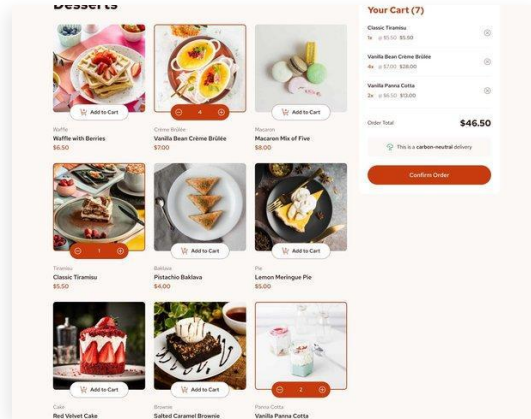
Desserts

Add to Cart
Waffle
Waffle with Berries
$6.50

4
Crème Brûlée
Vanilla Bean Crème Brûlée
$7.00

Add to Cart
Macaron
Macaron Mix of Five
$8.00

1
Tiramisu
Classic Tiramisu
$5.50

Add to Cart
Baklava
Pistachio Baklava
$4.00

Add to Cart
Pie
Lemon Meringue Pie
$5.00

Add to Cart
Cake
Red Velvet Cake

Add to Cart
Brownie
Salted Caramel Brownie

2
Panna Cotta
Vanilla Panna Cotta

Your Cart (7)

Classic Tiramisu
1x @ $5.50 $5.50

Vanilla Bean Crème Brûlée
4x @ $7.00 $28.00

Vanilla Panna Cotta
2x @ $6.50 $13.00

Order Total
$46.50

This is a carbon-neutral delivery

Confirm Order